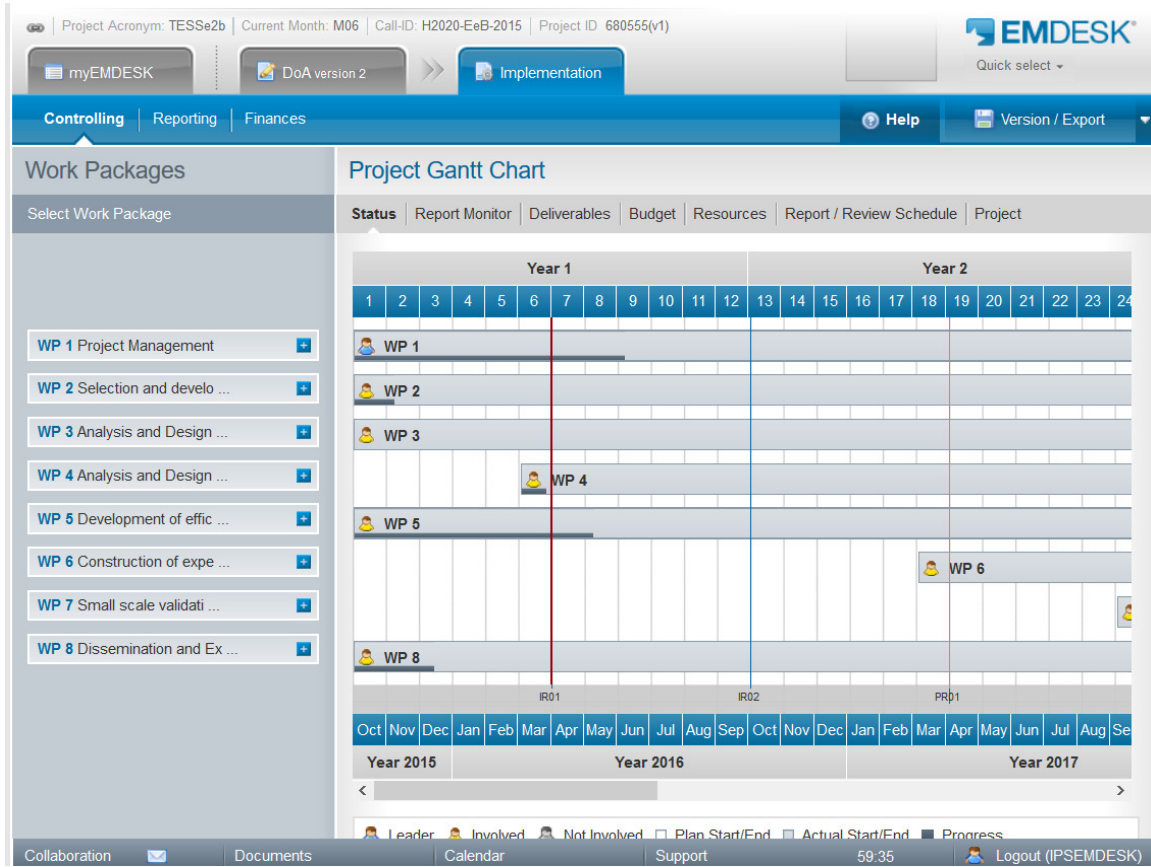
Project Acronym: TESSe2b | Current Month: M06 | Call-ID: H2020-EeB-2015 | Project ID 680555(v1)

EMDESK

Quick select

myEMDESK

DoA version 2

Implementation

Controlling | Reporting | Finances

Help

Version / Export

Work Packages

Select Work Package

WP 1 Project Management

WP 2 Selection and develo ...

WP 3 Analysis and Design ...

WP 4 Analysis and Design ...

WP 5 Development of effic ...

WP 6 Construction of expe ...

WP 7 Small scale validati ...

WP 8 Dissemination and Ex ...

Project Gantt Chart

Status | Report Monitor | Deliverables | Budget | Resources | Report / Review Schedule | Project

| Year 1 | Year 2 |
|---|---|
| 1 2 3 4 5 6 7 8 9 10 11 12 | 13 14 15 16 17 18 19 20 21 22 23 24 |

WP 1

WP 2

WP 3

WP 4

WP 5

WP 6

WP 8

IR01

IR02

PR01

Oct Nov Dec Jan Feb Mar Apr May Jun Jul Aug Sep Oct Nov Dec Jan Feb Mar Apr May Jun Jul Aug Se

Year 2015 | Year 2016 | Year 2017

Leader Involved Not Involved Plan Start/End Actual Start/End Progress

Collaboration | Documents | Calendar | Support | 59:35 | Logout (IPSEMDESK)